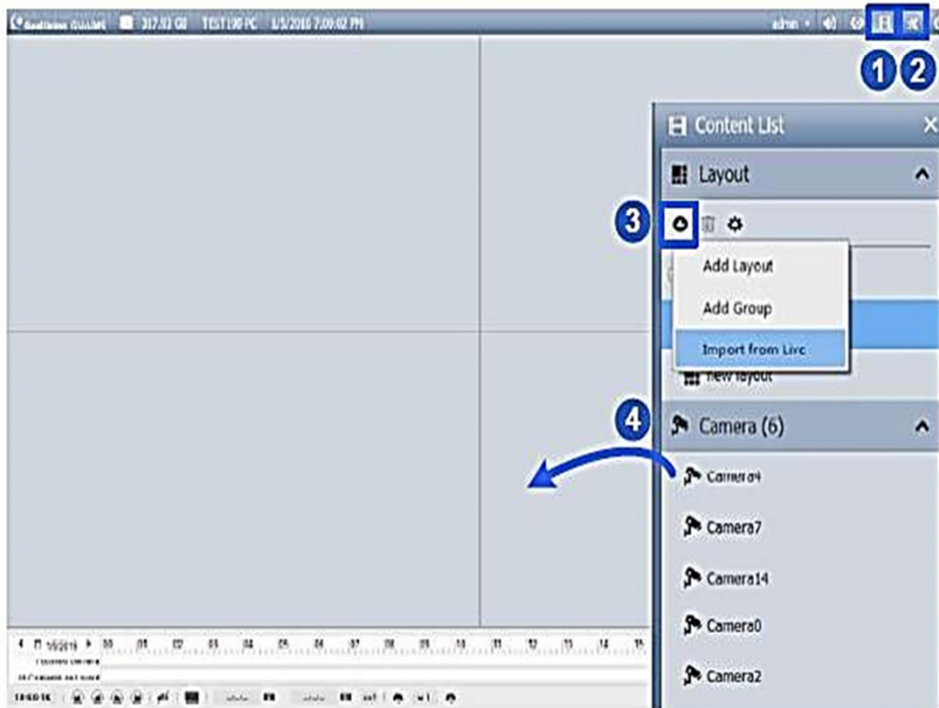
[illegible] 317.93 GB TEST190 PC 1/5/2018 7:09:02 PM admin

1 2

Content List

Layout

3

Add Layout

Add Group

Import from Live

New layout

4

Camera (6)

Camera4

Camera7

Camera14

Camera0

Camera2

1/5/2018 00 01 02 03 04 05 06 07 08 09 10 11 12 13 14 15

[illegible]